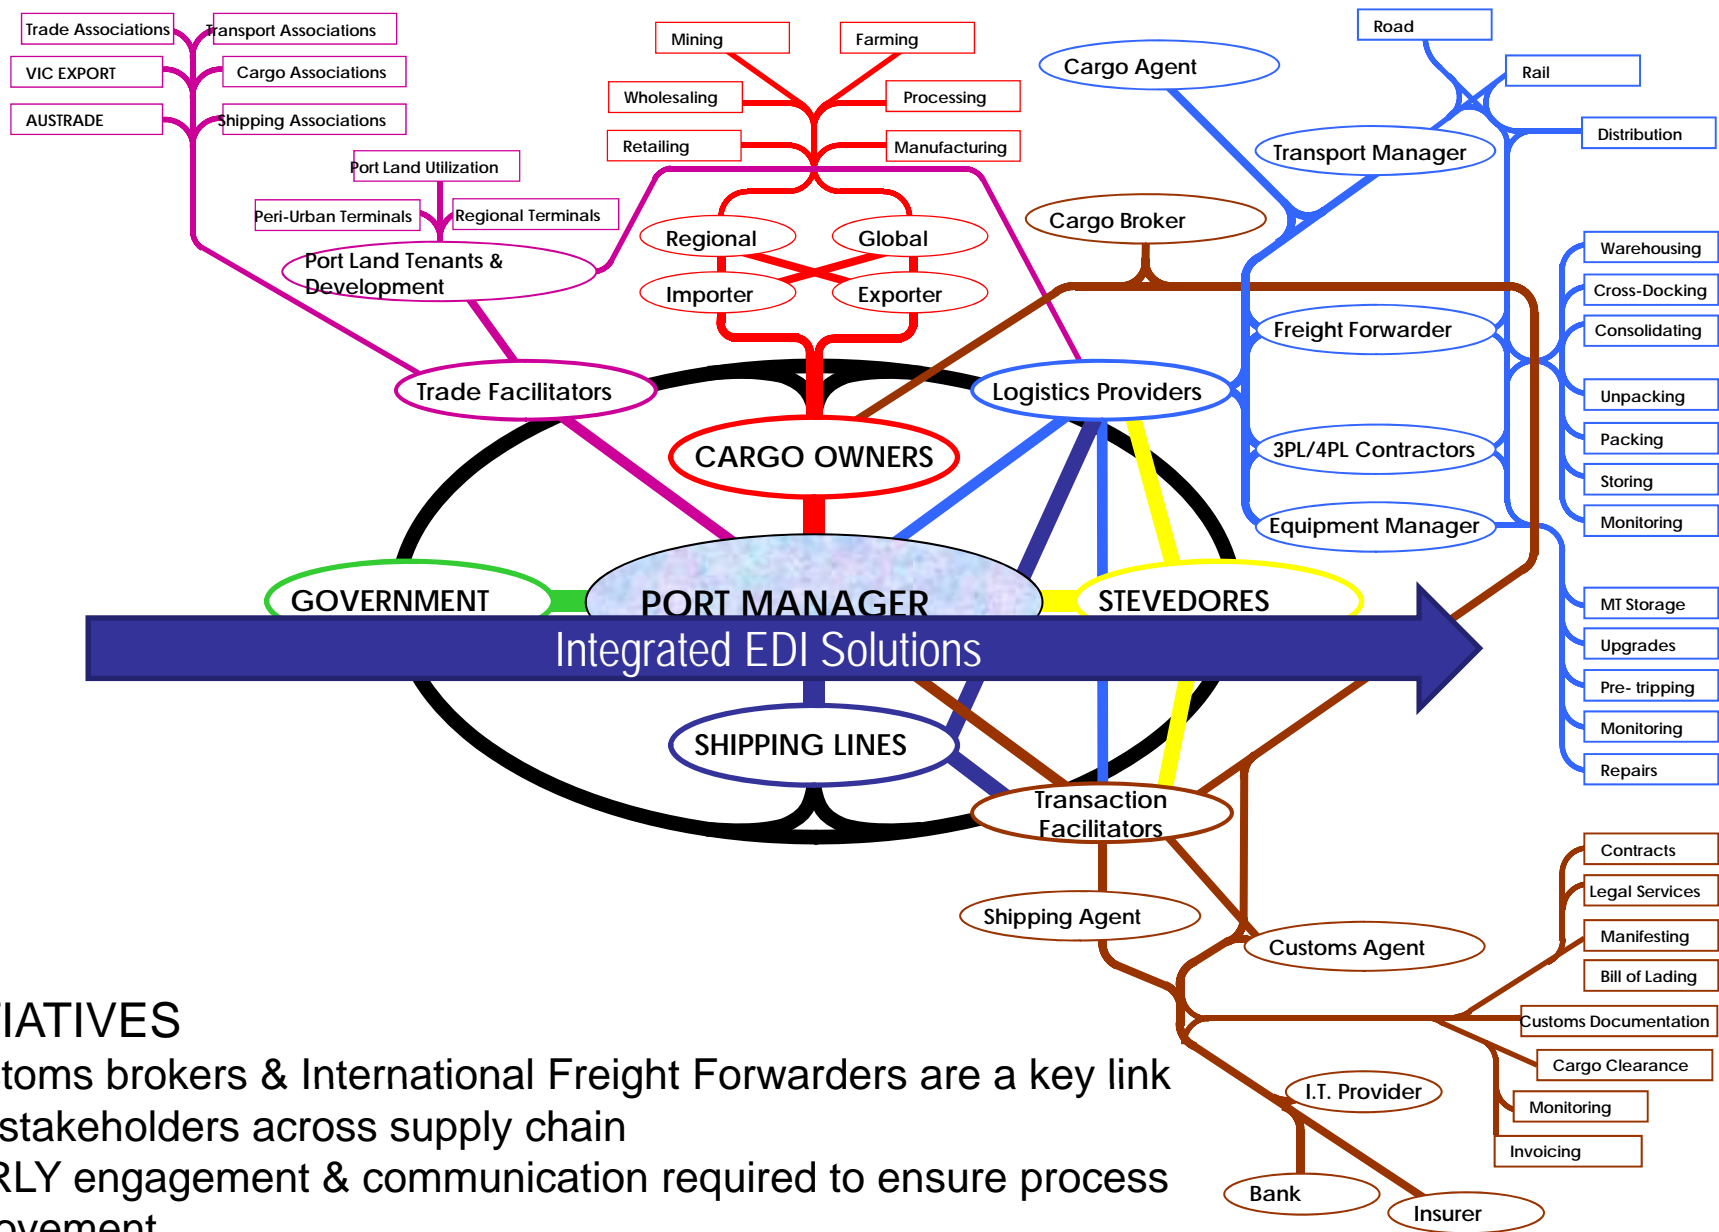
Trade Associations
Transport Associations
VIC EXPORT
Cargo Associations
AUSTRADE
Shipping Associations
Port Land Utilization
Peri-Urban Terminals
Regional Terminals
Port Land Tenants & Development
Mining
Farming
Wholesaling
Processing
Retailing
Manufacturing
Regional
Global
Importer
Exporter
Cargo Agent
Road
Rail
Distribution
Transport Manager
Cargo Broker
Warehousing
Cross-Docking
Consolidating
Freight Forwarder
Unpacking
Packing
Storing
Monitoring
3PL/4PL Contractors
Equipment Manager
Trade Facilitators
Logistics Providers
CARGO OWNERS
GOVERNMENT
PORT MANAGER
STEVEDORES
Integrated EDI Solutions
MT Storage
Upgrades
Pre- tripping
Monitoring
Repairs
SHIPPING LINES
Transaction Facilitators
Contracts
Legal Services
Manifesting
Bill of Lading
Shipping Agent
Customs Agent
Customs Documentation
Cargo Clearance
Monitoring
Invoicing
I.T. Provider
Bank
Insurer
IATIVES
toms brokers & International Freight Forwarders are a key link
stakeholders across supply chain
RLY engagement & communication required to ensure process
ovement